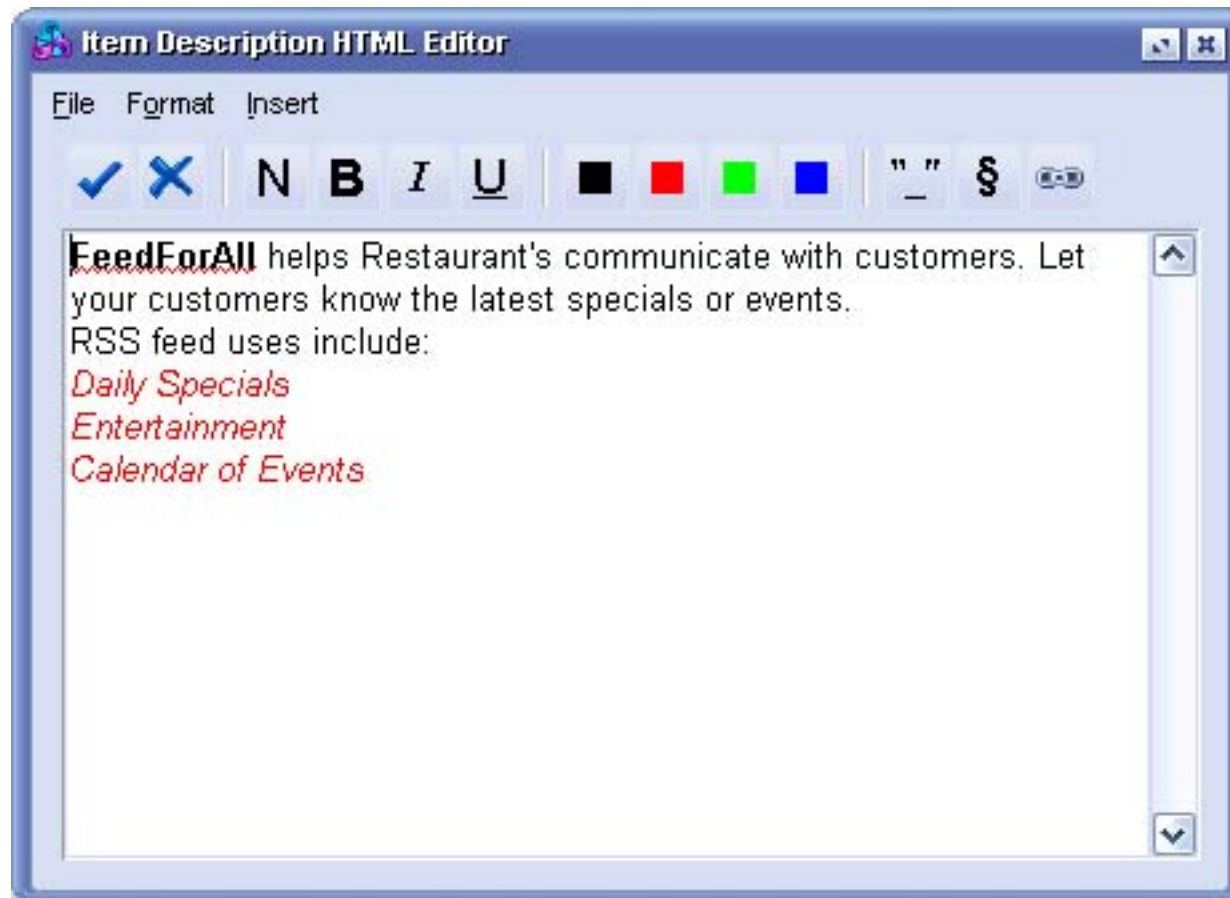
Item Description HTML Editor

File Format Insert

N B I U " " §

**FeedForAll** helps Restaurant's communicate with customers. Let your customers know the latest specials or events.
RSS feed uses include:
*Daily Specials*
*Entertainment*
*Calendar of Events*